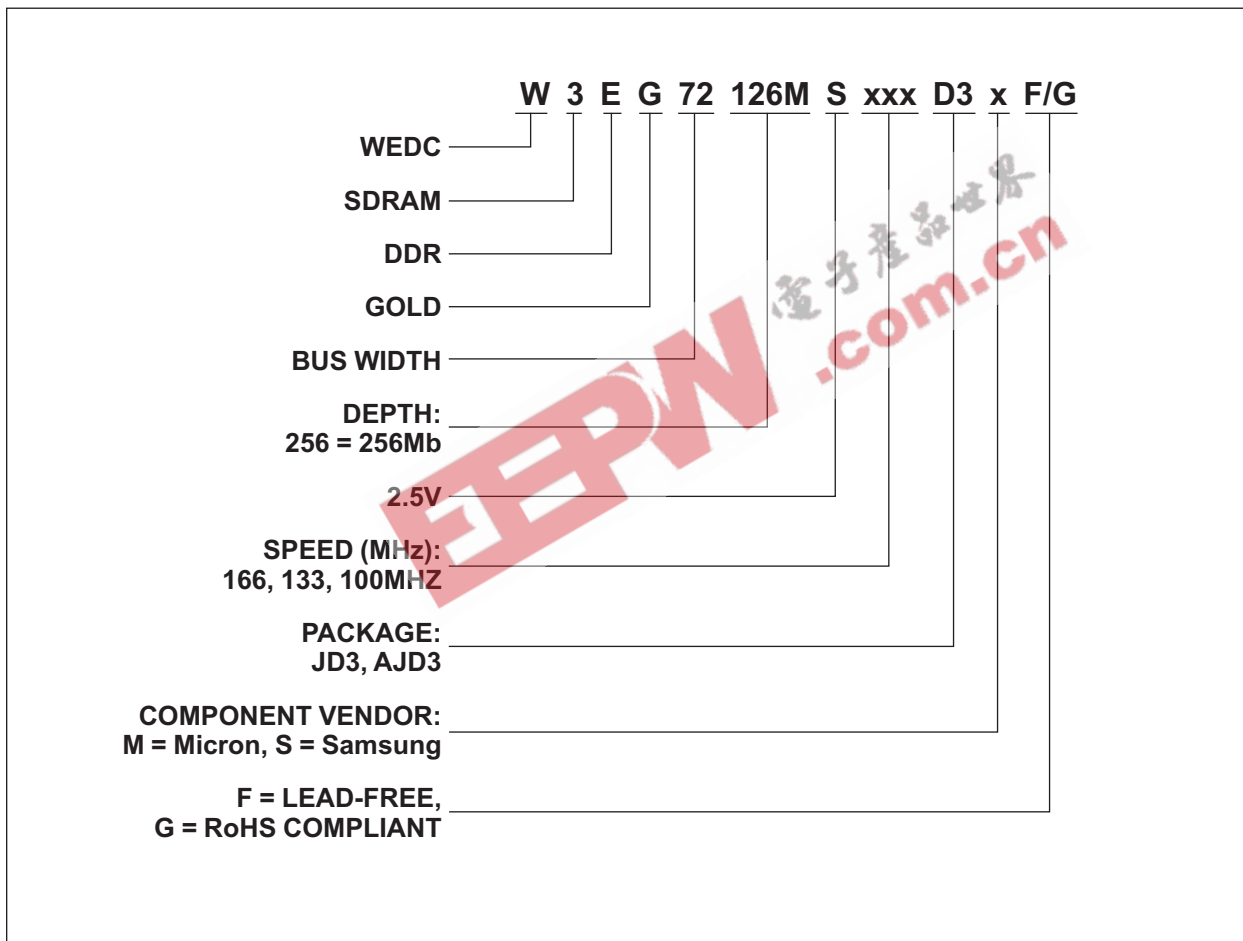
W 3 E G 72 126M S xxx D3 x F/G

WEDC

SDRAM

DDR

GOLD

BUS WIDTH

DEPTH:
256 = 256Mb

2.5V

SPEED (MHz):
166, 133, 100MHZ

PACKAGE:
JD3, AJD3

COMPONENT VENDOR:
M = Micron, S = Samsung

F = LEAD-FREE,
G = RoHS COMPLIANT

EEPW 電子產品世界 .com.cn